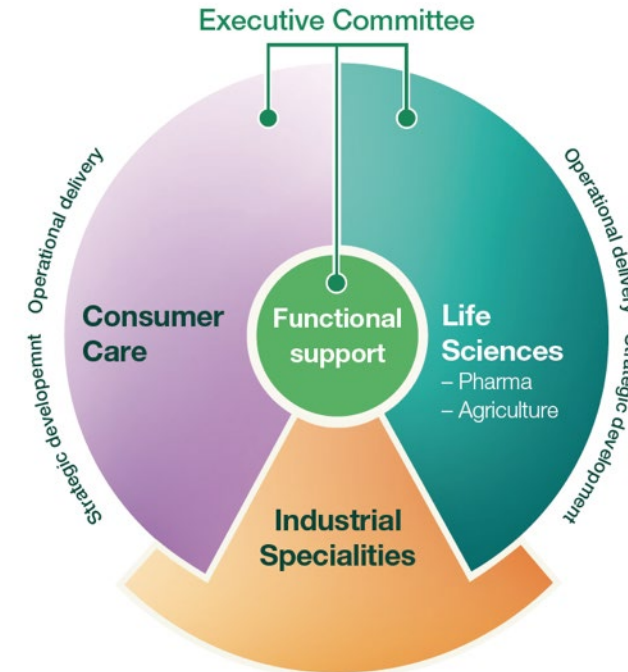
Executive Committee

Operational delivery

Strategic developemnt

Consumer Care

Functional support

Life Sciences
– Pharma
– Agriculture

Operational delivery

Strategic development

Industrial Specialities